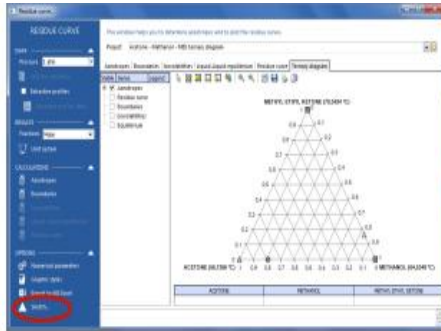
Residue curve

RESIDUE CURVE

This window helps you to determine azeotropes and to plot the residue curves

Project Acetone - Methanol - MEK ternary diagram

Azeotropes | Boundaries | Immiscibilities | Liquid-liquid equilibrium | Residue curve | Ternary diagram

Azeotropes
Residue curve
Boundaries
Immiscibilities
Equilibrium

METHYL ETHYL KETONE (79.5434 °C)

1
0.9
0.8
0.7
0.6
0.5
0.4
0.3
0.2
0.1

ACETONE (56.2308 °C)
0.1 0.2 0.3 0.4 0.5 0.6 0.7 0.8 0.9 1
METHANOL (64.5349 °C)

| ACETONE | METHANOL | METHYL ETHYL KETONE |
|---|---|---|
| | | |

Pressure 1 atm
Saturation profiles
Pressure
Unit system
CALCULATIONS
Azeotropes
Boundaries
OPTIONS
Numerical parameters
Graphic styles
Export to MS Excel
Shortcut